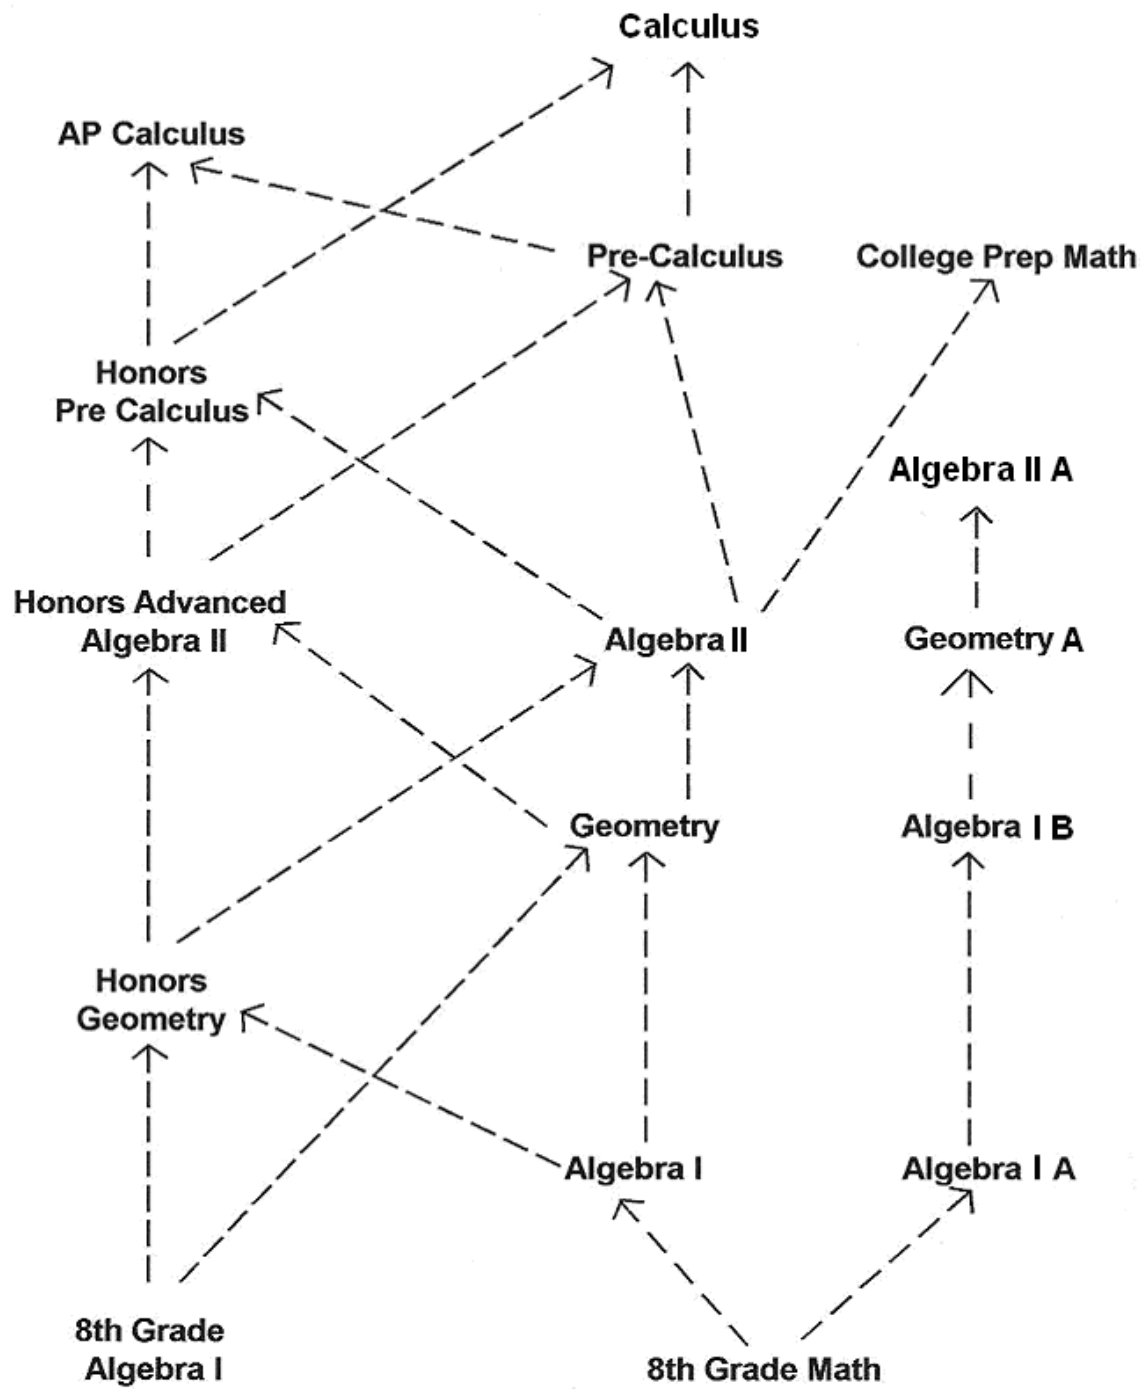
Calculus

AP Calculus

Pre-Calculus

College Prep Math

Honors Pre Calculus

Algebra II A

Honors Advanced Algebra II

Algebra II

Geometry A

Geometry

Algebra I B

Honors Geometry

Algebra I

Algebra I A

8th Grade Algebra I

8th Grade Math